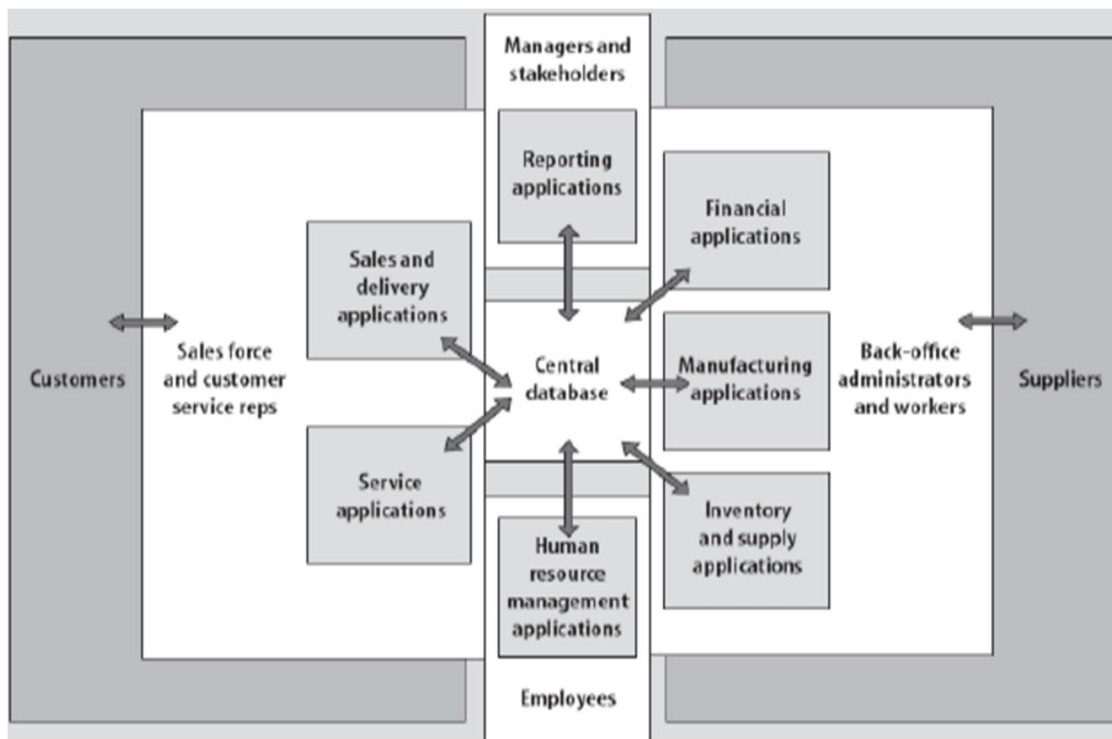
Managers and stakeholders

Reporting applications

Financial applications

Sales and delivery applications

Customers

Sales force and customer service reps

Central database

Manufacturing applications

Back-office administrators and workers

Suppliers

Service applications

Inventory and supply applications

Human resource management applications

Employees